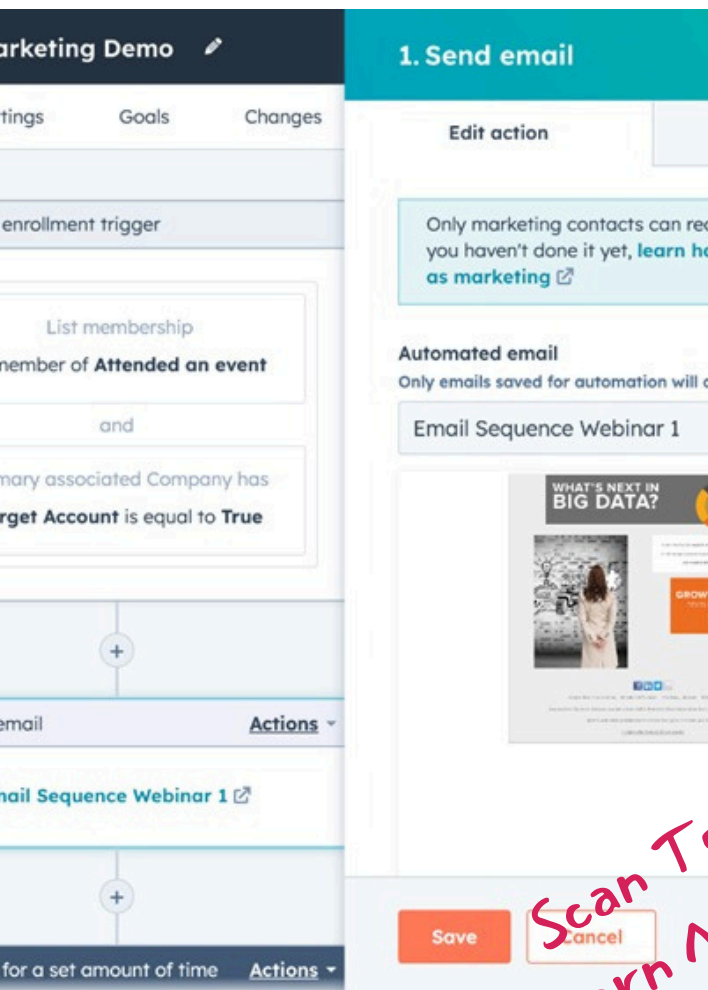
arketing Demo

tings Goals Changes

enrollment trigger

List membership

member of **Attended an event**

and

mary associated Company has

rget Account is equal to **True**

+

email Actions

ail Sequence Webinar 1

+

for a set amount of time Actions

1. Send email

Edit action

Only marketing contacts can re you haven't done it yet, learn h as marketing

Automated email

Only emails saved for automation will

Email Sequence Webinar 1

WHAT'S NEXT IN BIG DATA?

GROW

Save Cancel

Scan T rn N